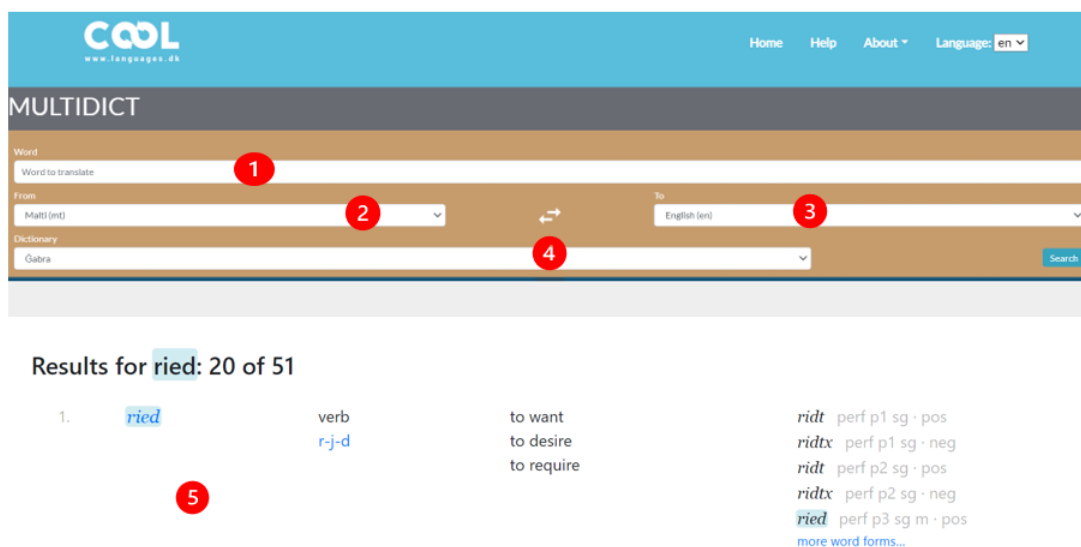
COOL
www.languages.dk

Home Help About Language: en

MULTIDICT

Word
Word to translate
1

From
Malti (mt)
2

To
English (en)
3

Dictionary
Ġabra
4

Search

Results for ried: 20 of 51

| 1. | ried | verb | to want | ridt perf p1 sg · pos |
|---|---|---|---|---|
| | | r-j-d | to desire | ridtx perf p1 sg · neg |
| | | | to require | ridt perf p2 sg · pos |
| | | | | ridtx perf p2 sg · neg |
| | | | | ried perf p3 sg m · pos |

5

more word forms...